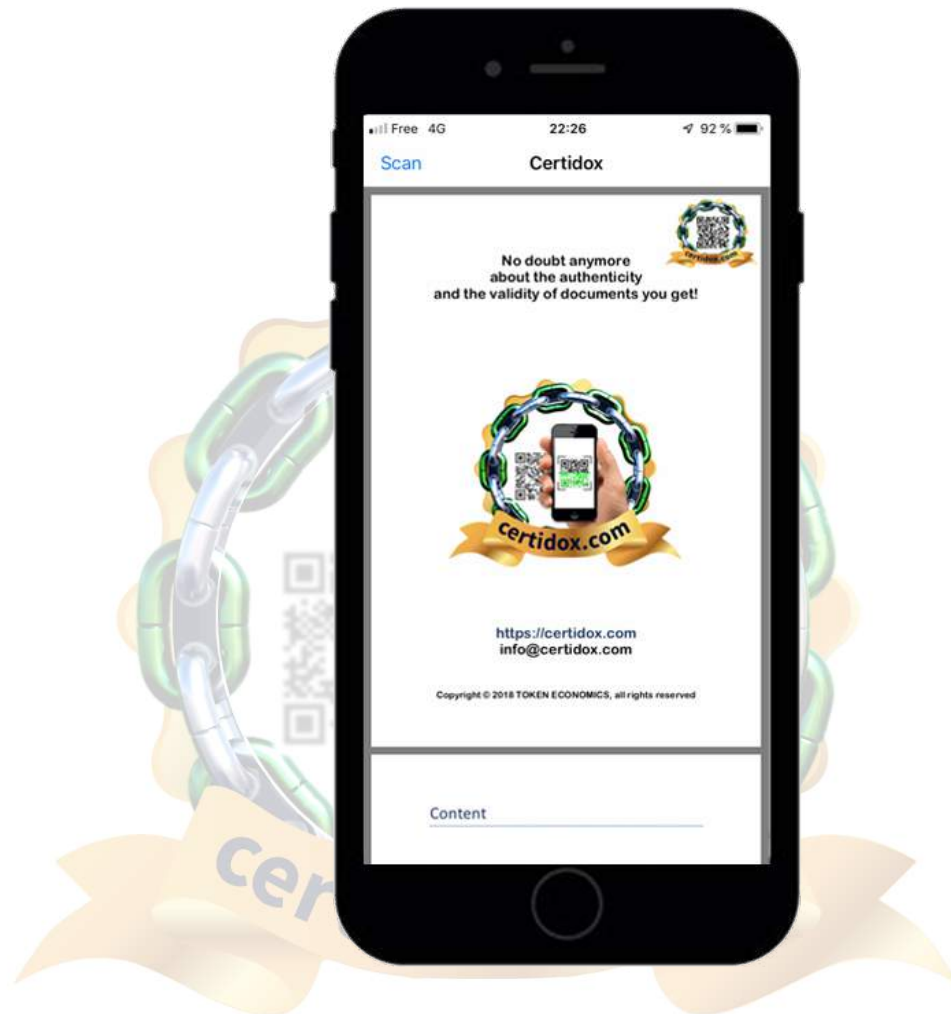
Free 4G 22:26 92 %

Scan Certidox

certidox.com

No doubt anymore about the authenticity and the validity of documents you get!

certidox.com

https://certidox.com
info@certidox.com

Copyright © 2018 TOKEN ECONOMICS, all rights reserved

Content

cer